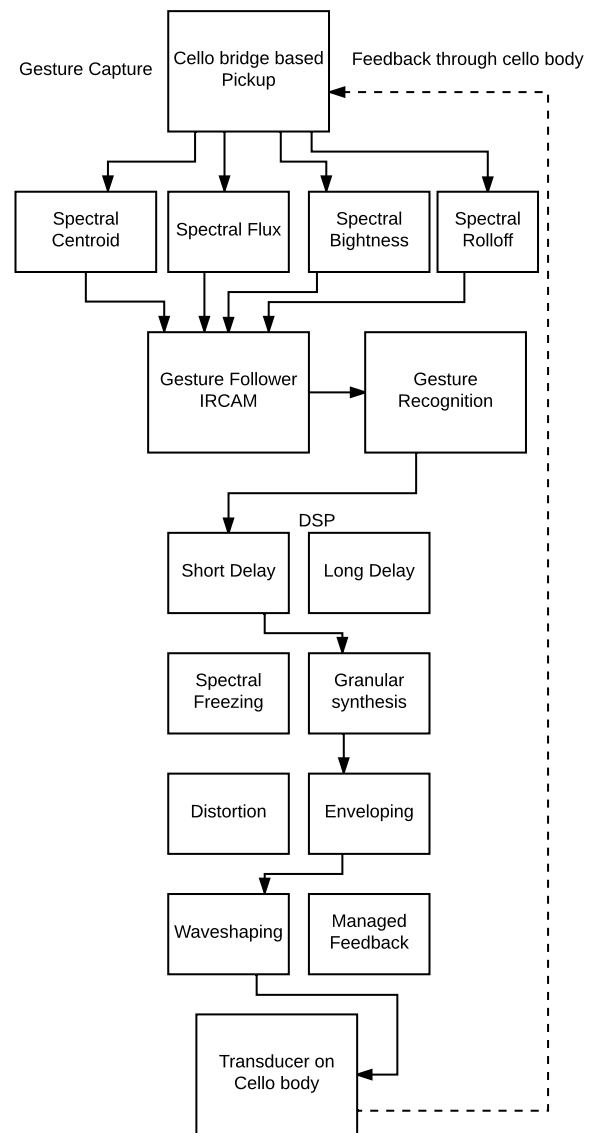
Gesture Capture

Cello bridge based Pickup

Feedback through cello body

Spectral Centroid

Spectral Flux

Spectral Bightness

Spectral Rolloff

Gesture Follower IRCAM

Gesture Recognition

DSP

Short Delay

Long Delay

Spectral Freezing

Granular synthesis

Distortion

Enveloping

Waveshaping

Managed Feedback

Transducer on Cello body